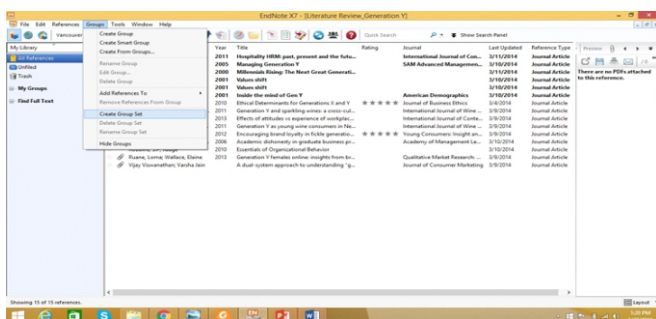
EndNote X7 - [Literature Review_Generation Y]

File Edit References Groups Tools Window Help

Vancouver

Create Group
Create Smart Group
Create From Groups...
Rename Group
Edit Group...
Delete Group
Add References To
Remove References From Group
Create Group Set
Delete Group Set
Rename Group Set
Hide Groups

Quick Search
Show Search Panel

My Library
All References
Unfiled
Trash
My Groups
Find Full Text

| Year | Title | Rating | Journal | Last Updated | Reference Type |
|---|---|---|---|---|---|
| 2011 | Hospitality HRM: past, present and the futu... | | International Journal of Con... | 3/11/2014 | Journal Article |
| 2005 | Managing Generation Y | | SAM Advanced Managemen... | 3/10/2014 | Journal Article |
| 2008 | Millennials Rising: The Next Great Generati... | | | 3/11/2014 | Journal Article |
| 2001 | Values shift | | | 3/10/2014 | Journal Article |
| 2001 | Values shift | | | 3/10/2014 | Journal Article |
| 2001 | Inside the mind of Gen Y | | American Demographics | 3/10/2014 | Journal Article |
| 2010 | Ethical Determinants for Generations X and Y | ★★★★ | Journal of Business Ethics | 3/4/2014 | Journal Article |
| 2011 | Generation Y and sparkling wines: a cross-cul... | | International Journal of Wine ... | 3/9/2014 | Journal Article |
| 2013 | Effects of attitudes vs experience of workplac... | | International Journal of Conte... | 3/9/2014 | Journal Article |
| 2013 | Generation Y as young wine consumers in Ne... | | International Journal of Wine ... | 3/9/2014 | Journal Article |
| 2012 | Encouraging brand loyalty in fickle generatio... | ★★★★ | Young Consumers: Insight an... | 3/9/2014 | Journal Article |
| 2006 | Academic dishonesty in graduate business p... | | Academy of Management Le... | 3/10/2014 | Journal Article |
| 2010 | Essentials of Organizational Behavior | | | 3/10/2014 | Journal Article |
| 2013 | Generation Y females online: insights from br... | | Qualitative Market Research: ... | 3/9/2014 | Journal Article |
| 2011 | A dual-system approach to understanding "g... | | Journal of Consumer Marketing | 3/9/2014 | Journal Article |

Ruane, Lorna; Wallace, Elaine
Vijay Viswanathan; Varsha Jain

Preview
There are no PDFs attached to this reference.

Showing 15 of 15 references.
Layout